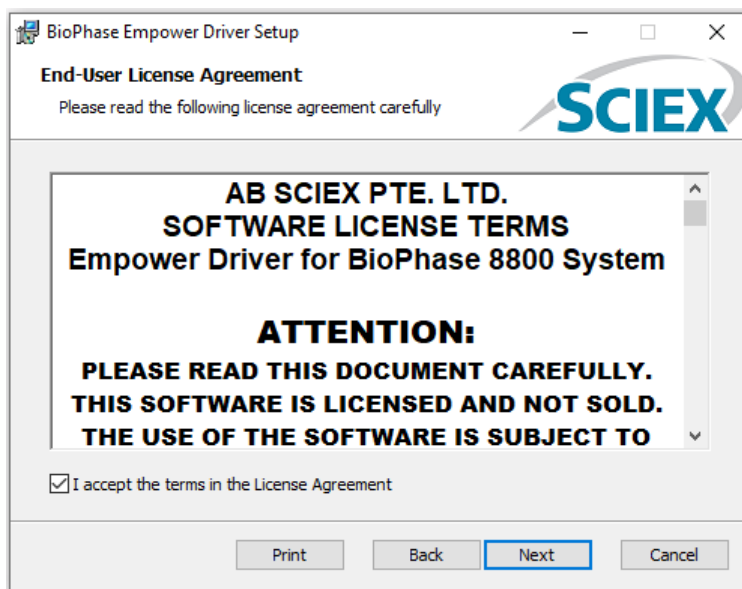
BioPhase Empower Driver Setup

End-User License Agreement

Please read the following license agreement carefully

SCIEX

AB SCIEX PTE. LTD.
SOFTWARE LICENSE TERMS
Empower Driver for BioPhase 8800 System

ATTENTION:

PLEASE READ THIS DOCUMENT CAREFULLY. THIS SOFTWARE IS LICENSED AND NOT SOLD. THE USE OF THE SOFTWARE IS SUBJECT TO

I accept the terms in the License Agreement

Print Back Next Cancel